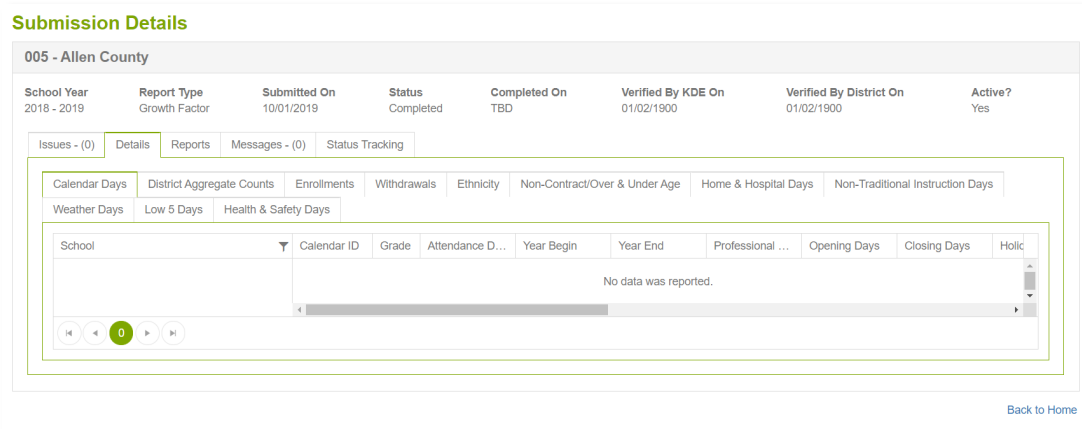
Submission Details

005 - Allen County

| School Year | Report Type | Submitted On | Status | Completed On | Verified By KDE On | Verified By District On | Active? |
|---|---|---|---|---|---|---|---|
| 2018 - 2019 | Growth Factor | 10/01/2019 | Completed | TBD | 01/02/1900 | 01/02/1900 | Yes |

Issues - (0) | Details | Reports | Messages - (0) | Status Tracking

Calendar Days | District Aggregate Counts | Enrollments | Withdrawals | Ethnicity | Non-Contract/Over & Under Age | Home & Hospital Days | Non-Traditional Instruction Days | Weather Days | Low 5 Days | Health & Safety Days

| School | Calendar ID | Grade | Attendance D... | Year Begin | Year End | Professional ... | Opening Days | Closing Days | Holi |
|---|---|---|---|---|---|---|---|---|---|
| | No data was reported. | | | | | | | | |

0

Back to Home